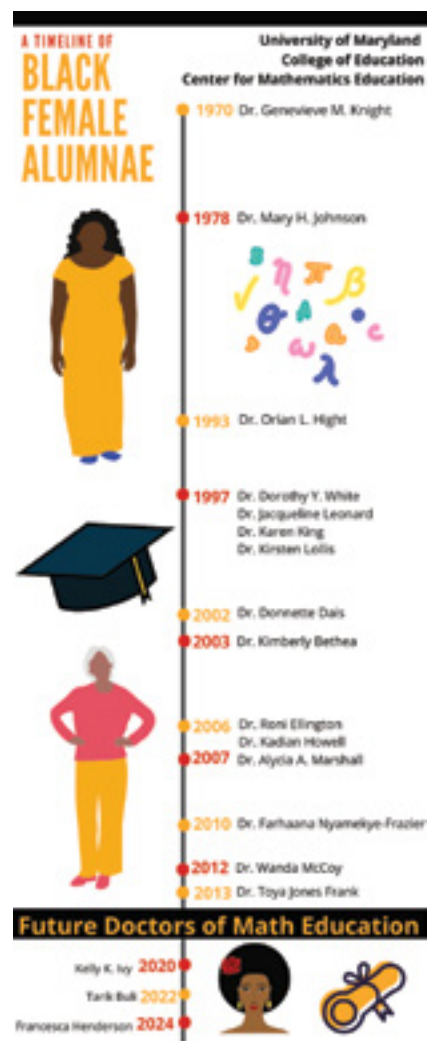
A TIMELINE OF
BLACK FEMALE ALUMNAE

University of Maryland
College of Education
Center for Mathematics Education

1970 Dr. Genevieve M. Knight

1978 Dr. Mary H. Johnson

$\eta$ $\pi$ $\beta$ $\sqrt{}$ $\theta$ $\alpha$ $\omega$ $\lambda$

1993 Dr. Orian L. Hight

1997 Dr. Dorothy Y. White
Dr. Jacqueline Leonard
Dr. Karen King
Dr. Kirsten Lollis

2002 Dr. Donnette Dais

2003 Dr. Kimberly Bethea

2006 Dr. Roni Ellington
Dr. Kadian Howell

2007 Dr. Alycia A. Marshall

2010 Dr. Farhaana Nyamekye-Frazier

2012 Dr. Wanda McCoy

2013 Dr. Toya Jones Frank

Future Doctors of Math Education

Kelly K. Ivy 2020
Tarik Buli 2022
Francesca Henderson 2024